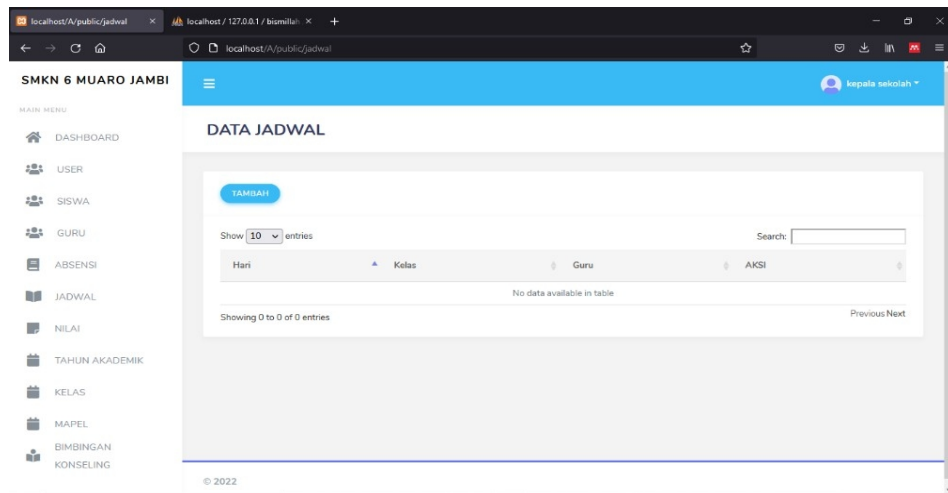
localhost/A/public/jadwal ×
localhost / 127.0.0.1 / bismillah ×
+

localhost/A/public/jadwal

SMKN 6 MUARO JAMBI

MAIN MENU

DASHBOARD
USER
SISWA
GURU
ABSENSI
JADWAL
NILAI
TAHUN AKADEMIK
KELAS
MAPEL
BIMBINGAN KONSELING

kepala sekolah

DATA JADWAL

TAMBAH

Show 10 entries

Search:

| Hari | Kelas | Guru | AKSI |
|---|---|---|---|
| No data available in table | | | |

Showing 0 to 0 of 0 entries

Previous Next

© 2022